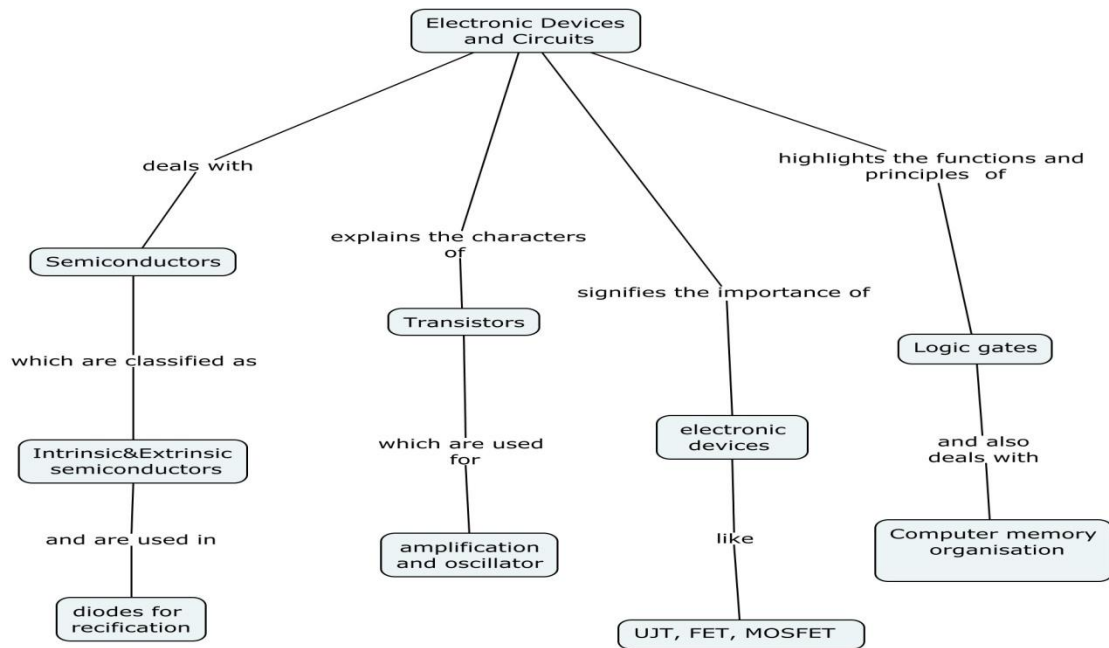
Electronic Devices and Circuits

deals with

Semiconductors

which are classified as

Intrinsic&Extrinsic semiconductors

and are used in

diodes for recification

explains the characters of

Transistors

which are used for

amplification and oscillator

signifies the importance of

electronic devices

like

UJT, FET, MOSFET

highlights the functions and principles of

Logic gates

and also deals with

Computer memory organisation